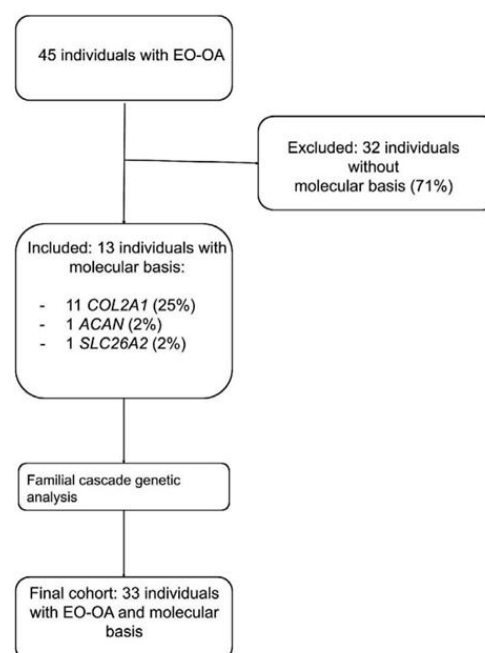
45 individuals with EO-OA

Excluded: 32 individuals without molecular basis (71%)

Included: 13 individuals with molecular basis:

- 11 COL2A1 (25%)
- 1 ACAN (2%)
- 1 SLC26A2 (2%)

Familial cascade genetic analysis

Final cohort: 33 individuals with EO-OA and molecular basis